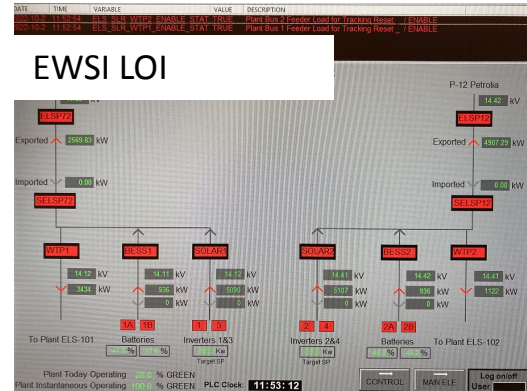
| DATE | TIME | VARIABLE | VALUE | DESCRIPTION |
|---|---|---|---|---|
| 2022-10-2 | 11:52:54 | ELS_SLR_WTP2_ENABLE_STAT | TRUE | Plant Bus 2 Feeder Load for Tracking Reset _ / ENABLE |
| 2022-10-2 | 11:52:54 | ELS_SLR_WTP1_ENABLE_STAT | TRUE | Plant Bus 1 Feeder Load for Tracking Reset _ / ENABLE |

EWSI LOI

P-12 Petrolia

14.42 kV

ELSP72

ELSP12

Exported 2569.83 kW

Exported 4907.29 kW

Imported 0.00 kW

Imported 0.00 kW

SELSP72

SELSP12

WTP1

BESS1

SOLAR1

SOLAR2

BESS2

WTP2

14.12 kV

3434 kW

14.11 kV

936 kW

0 kW

14.12 kV

5090 kW

0 kW

14.61 kV

5107 kW

0 kW

14.42 kV

936 kW

0 kW

14.41 kV

1122 kW

1A 1B

1 3

2 4

2A 2B

To Plant ELS-101

Batteries

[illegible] % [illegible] %

Inverters 1&3

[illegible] Kw

Target SP

Inverters 2&4

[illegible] Kw

Target SP

Batteries

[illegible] % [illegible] %

To Plant ELS-102

Plant Today Operating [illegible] % GREEN

Plant Instantaneous Operating 100.0 % GREEN

PLC Clock: 11:53:12

CONTROL

MAIN ELE

Log on/off

User